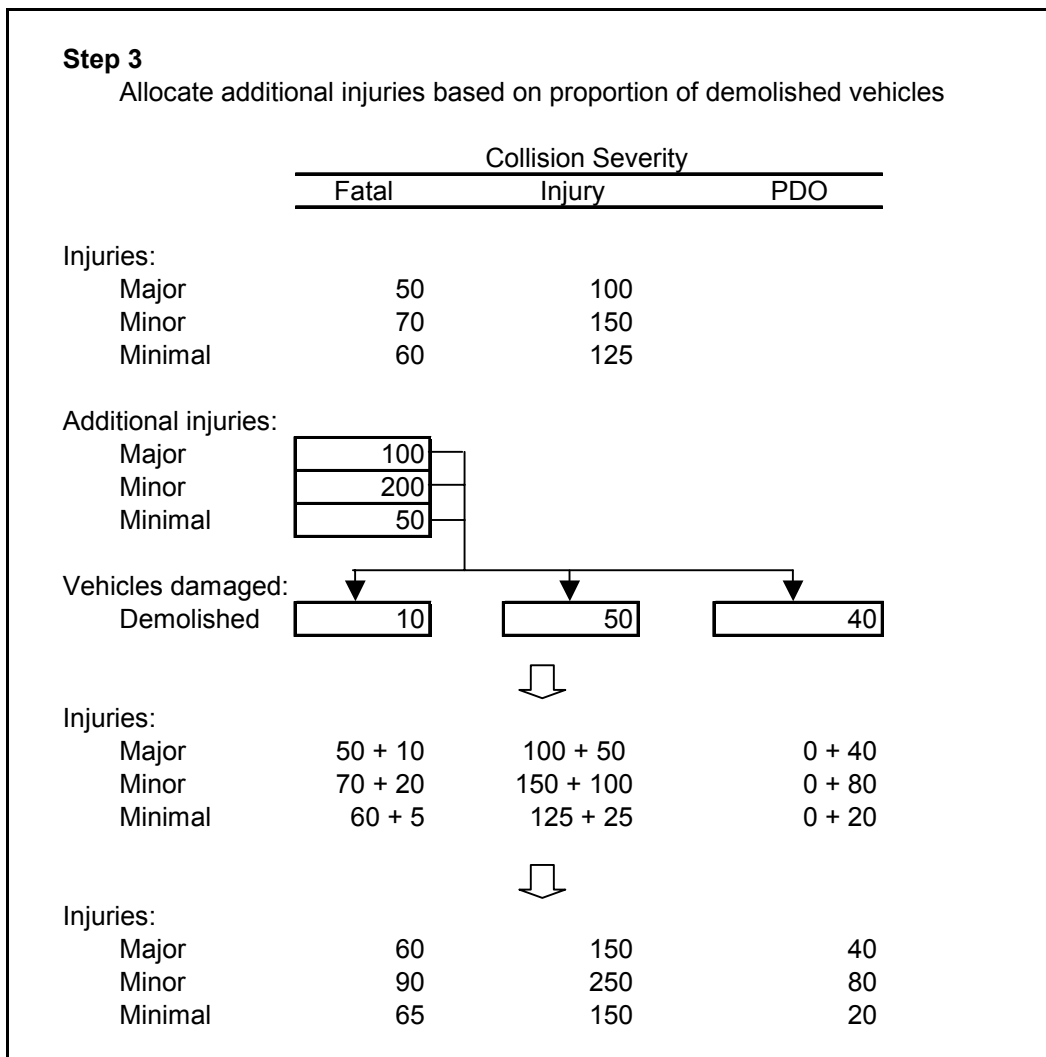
**Step 3**
Allocate additional injuries based on proportion of demolished vehicles

| | Collision Severity | | |
|---|---|---|---|
| | Fatal | Injury | PDO |
| Injuries: | | | |
| Major | 50 | 100 | |
| Minor | 70 | 150 | |
| Minimal | 60 | 125 | |
| Additional injuries: | | | |
| Major | 100 | | |
| Minor | 200 | | |
| Minimal | 50 | | |
| Vehicles damaged: | | | |
| Demolished | 10 | 50 | 40 |
| Injuries: | | | |
| Major | 50 + 10 | 100 + 50 | 0 + 40 |
| Minor | 70 + 20 | 150 + 100 | 0 + 80 |
| Minimal | 60 + 5 | 125 + 25 | 0 + 20 |
| Injuries: | | | |
| Major | 60 | 150 | 40 |
| Minor | 90 | 250 | 80 |
| Minimal | 65 | 150 | 20 |